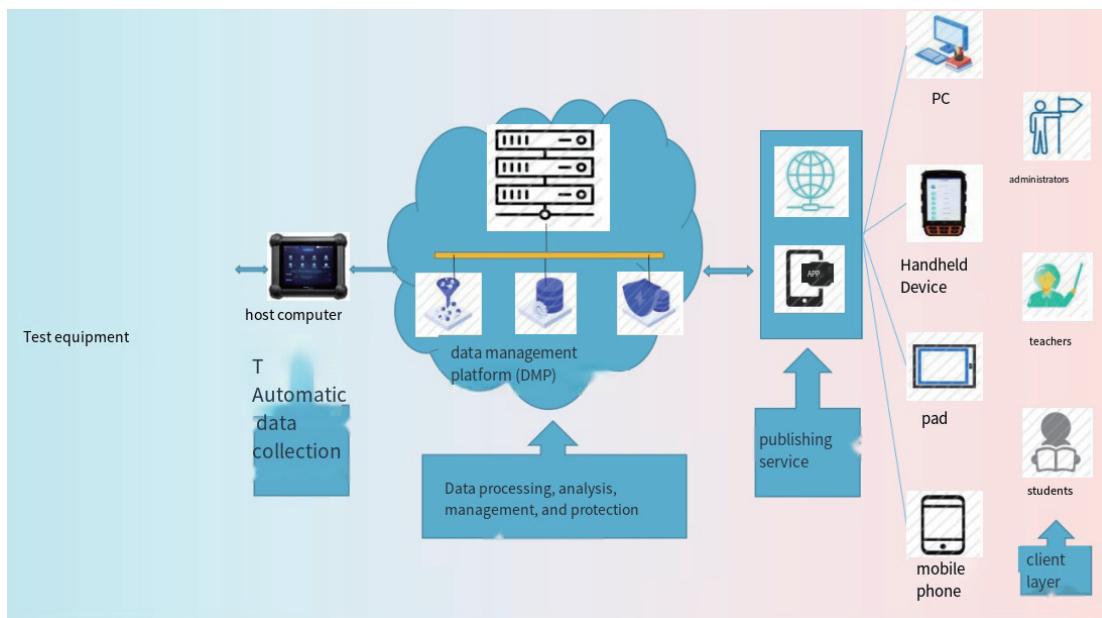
Test equipment

host computer

T Automatic data collection

data management platform (DMP)

Data processing, analysis, management, and protection

APP

publishing service

PC

Handheld Device

pad

mobile phone

administrators

teachers

students

client layer